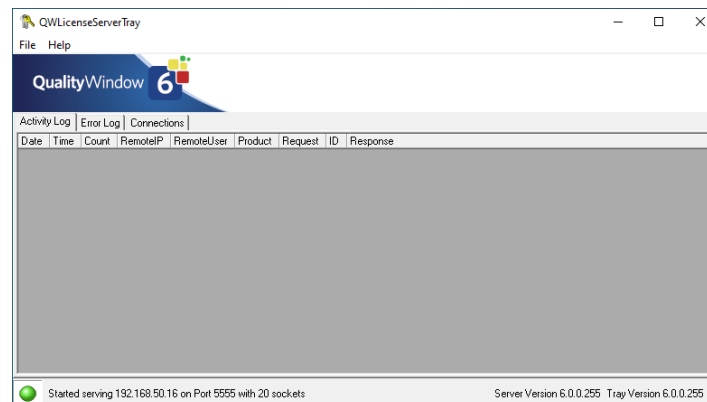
QWLicenseServerTray

File Help

QualityWindow 6

Activity Log | Error Log | Connections

| Date | Time | Count | RemoteIP | RemoteUser | Product | Request | ID | Response |
|---|---|---|---|---|---|---|---|---|

Started serving 192.168.50.16 on Port 5555 with 20 sockets

Server Version 6.0.0.255 Tray Version 6.0.0.255